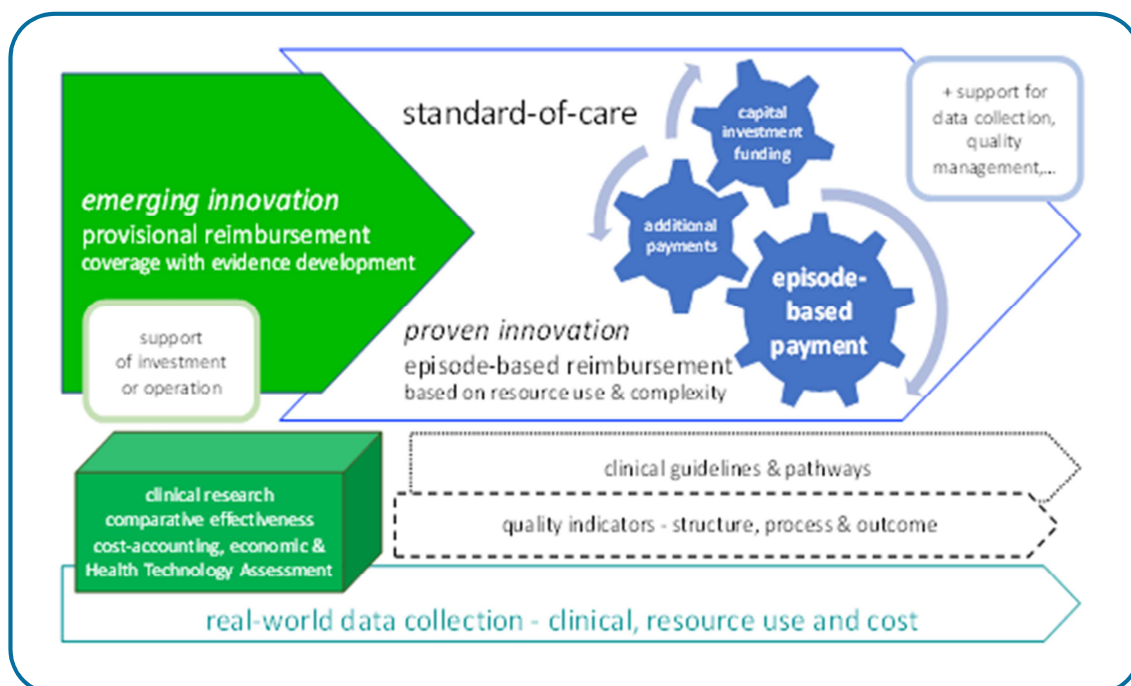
standard-of-care

capital investment funding

+ support for data collection, quality management,...

emerging innovation
provisional reimbursement
coverage with evidence development

additional payments

episode-based payment

support of investment or operation

proven innovation
episode-based reimbursement
based on resource use & complexity

clinical guidelines & pathways

clinical research
comparative effectiveness
cost-accounting, economic & Health Technology Assessment

quality indicators - structure, process & outcome

real-world data collection - clinical, resource use and cost